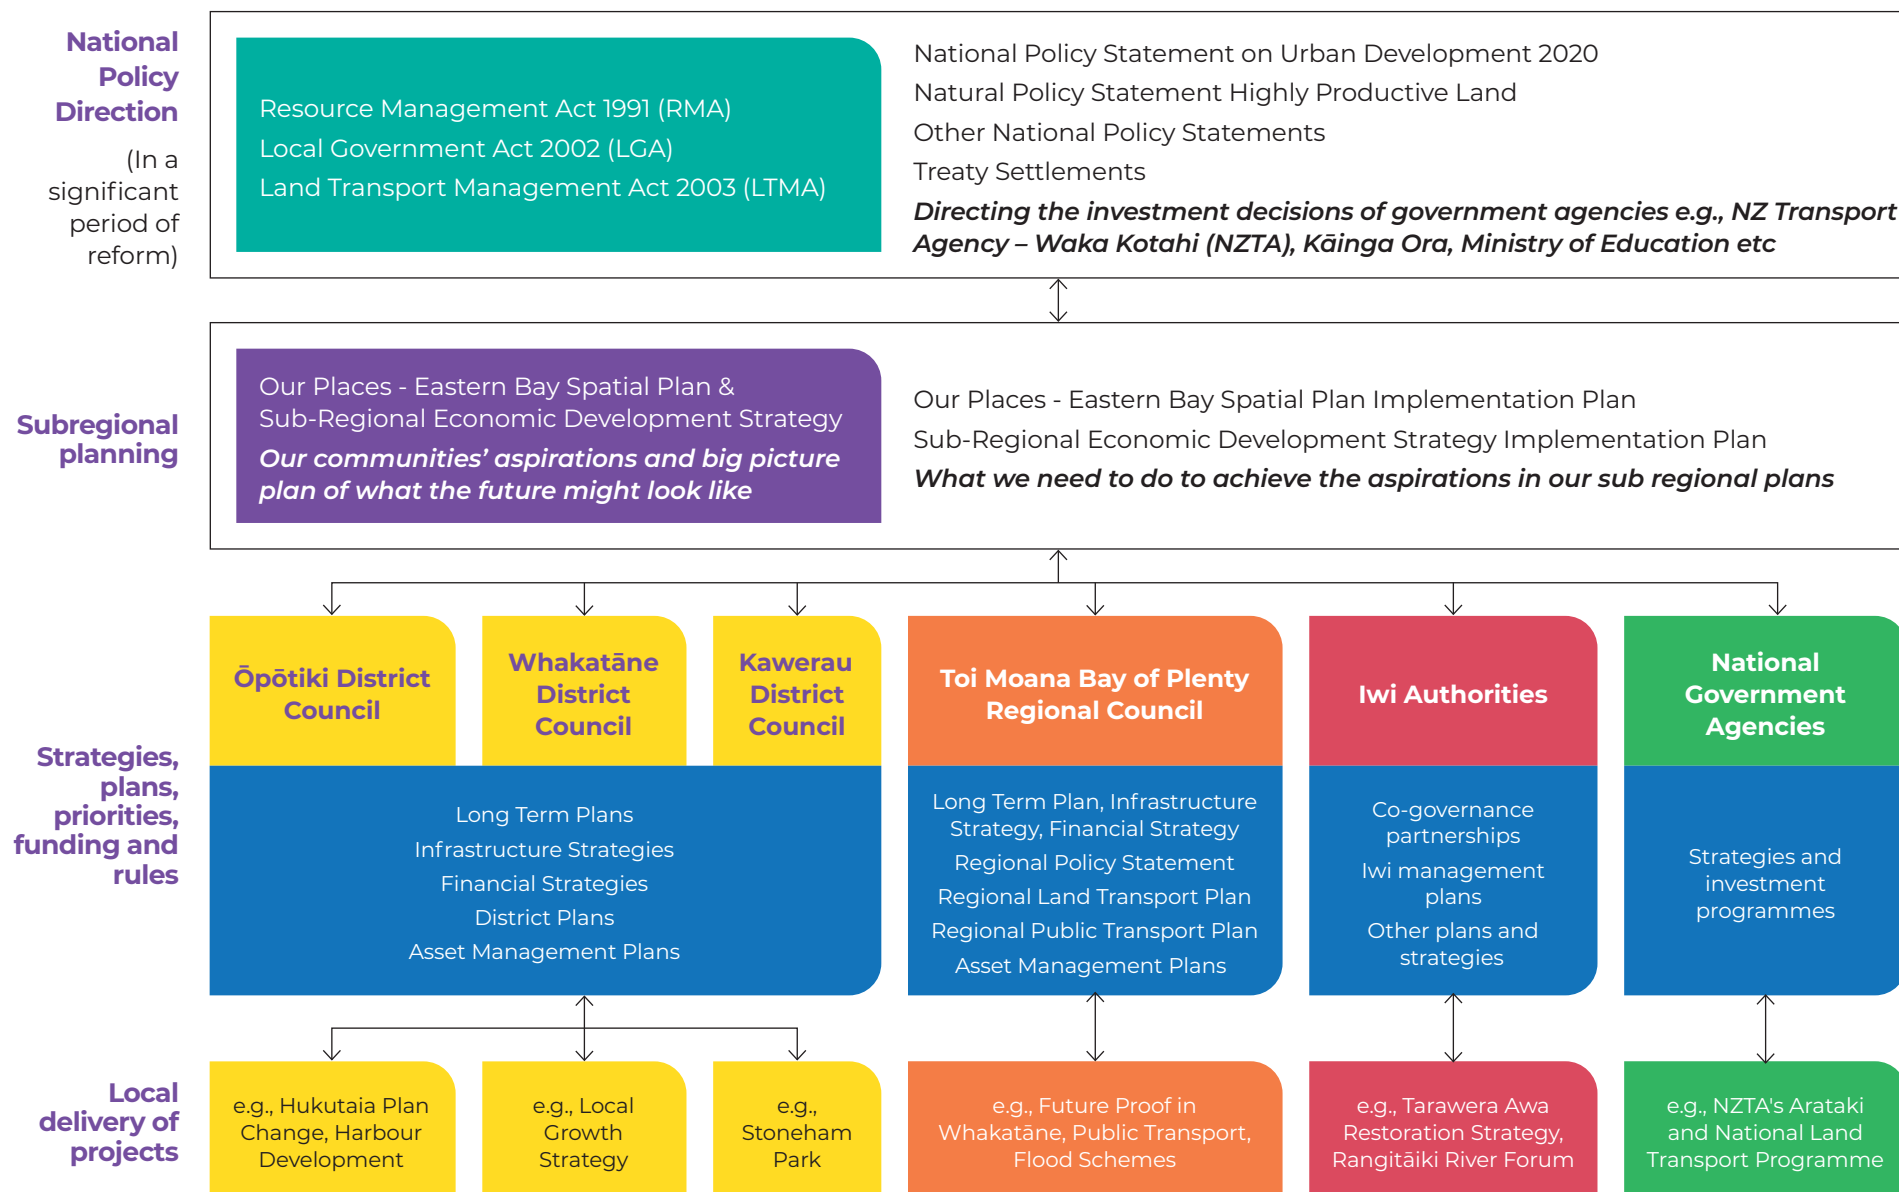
National Policy Direction

(In a significant period of reform)

Resource Management Act 1991 (RMA)
Local Government Act 2002 (LGA)
Land Transport Management Act 2003 (LTMA)

National Policy Statement on Urban Development 2020
Natural Policy Statement Highly Productive Land
Other National Policy Statements
Treaty Settlements
*Directing the investment decisions of government agencies e.g., NZ Transport Agency – Waka Kotahi (NZTA), Kāinga Ora, Ministry of Education etc*

Subregional planning

Our Places - Eastern Bay Spatial Plan & Sub-Regional Economic Development Strategy
*Our communities' aspirations and big picture plan of what the future might look like*

Our Places - Eastern Bay Spatial Plan Implementation Plan
Sub-Regional Economic Development Strategy Implementation Plan
*What we need to do to achieve the aspirations in our sub regional plans*

Strategies, plans, priorities, funding and rules

Ōpōtiki District Council

Whakatāne District Council

Kawerau District Council

Toi Moana Bay of Plenty Regional Council

Iwi Authorities

National Government Agencies

Long Term Plans
Infrastructure Strategies
Financial Strategies
District Plans
Asset Management Plans

Long Term Plan, Infrastructure Strategy, Financial Strategy
Regional Policy Statement
Regional Land Transport Plan
Regional Public Transport Plan
Asset Management Plans

Co-governance partnerships
Iwi management plans
Other plans and strategies

Strategies and investment programmes

Local delivery of projects

e.g., Hukutaia Plan Change, Harbour Development

e.g., Local Growth Strategy

e.g., Stoneham Park

e.g., Future Proof in Whakatāne, Public Transport, Flood Schemes

e.g., Tarawera Awa Restoration Strategy, Rangitāiki River Forum

e.g., NZTA's Arataki and National Land Transport Programme